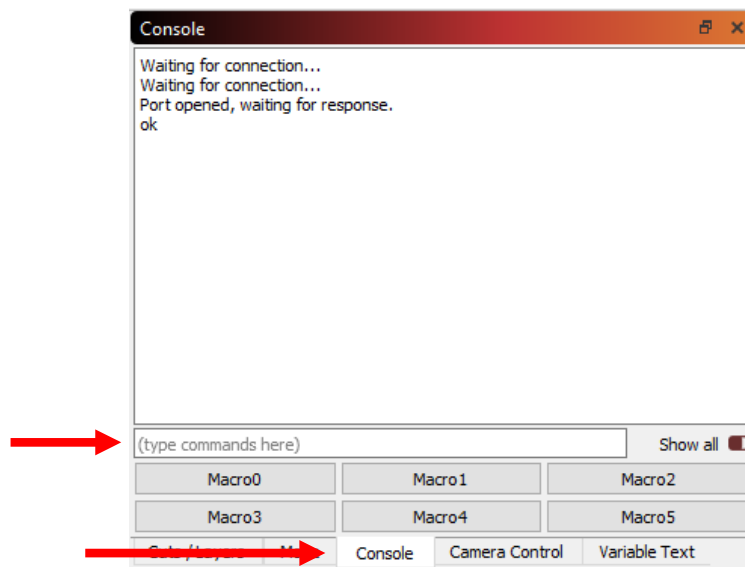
Console

Waiting for connection...
Waiting for connection...
Port opened, waiting for response.
ok

(type commands here)

Show all

Macro0
Macro1
Macro2
Macro3
Macro4
Macro5

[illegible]
M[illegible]
Console
Camera Control
Variable Text